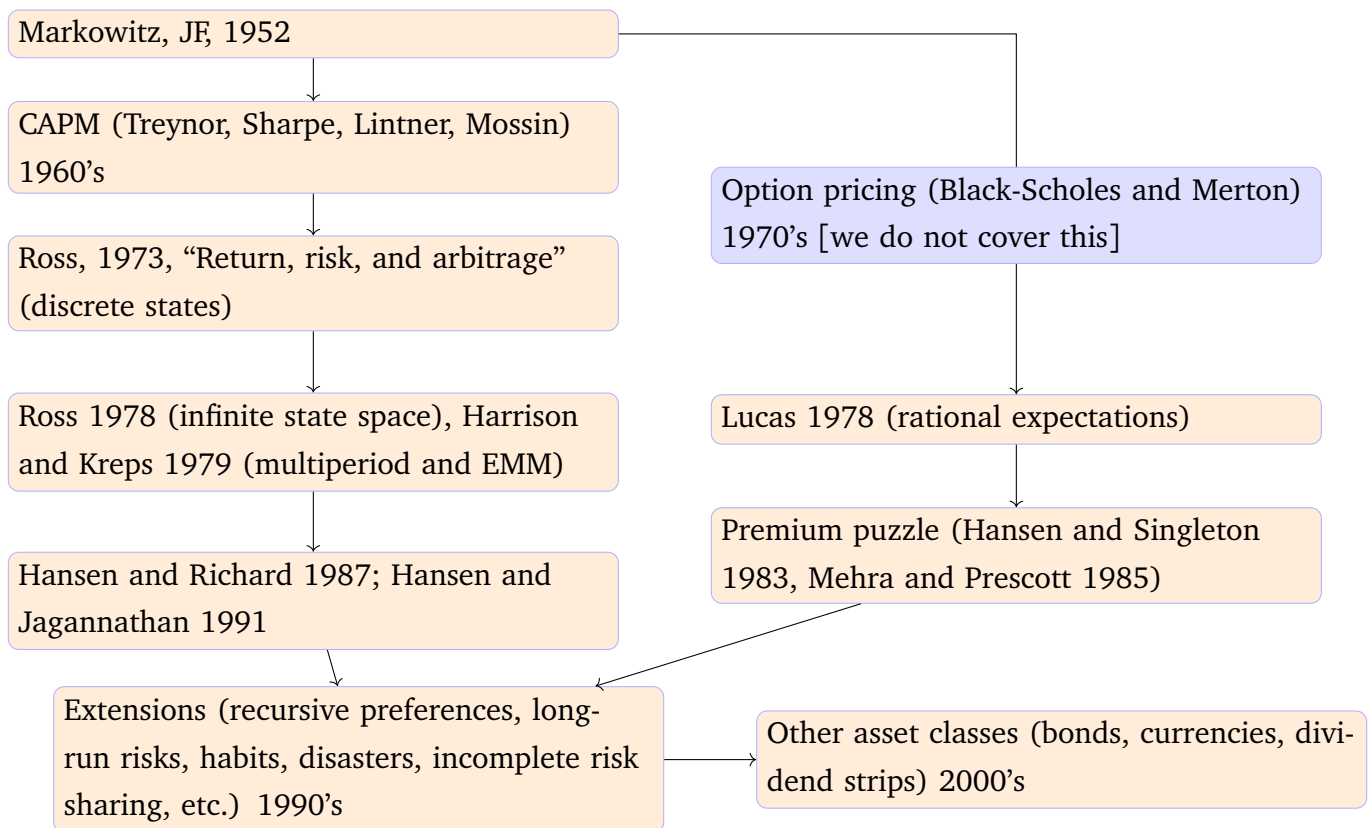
Markowitz, JF, 1952

CAPM (Treynor, Sharpe, Lintner, Mossin) 1960's

Ross, 1973, "Return, risk, and arbitrage" (discrete states)

Ross 1978 (infinite state space), Harrison and Kreps 1979 (multiperiod and EMM)

Hansen and Richard 1987; Hansen and Jagannathan 1991

Option pricing (Black-Scholes and Merton) 1970's [we do not cover this]

Lucas 1978 (rational expectations)

Premium puzzle (Hansen and Singleton 1983, Mehra and Prescott 1985)

Extensions (recursive preferences, long-run risks, habits, disasters, incomplete risk sharing, etc.) 1990's

Other asset classes (bonds, currencies, dividend strips) 2000's